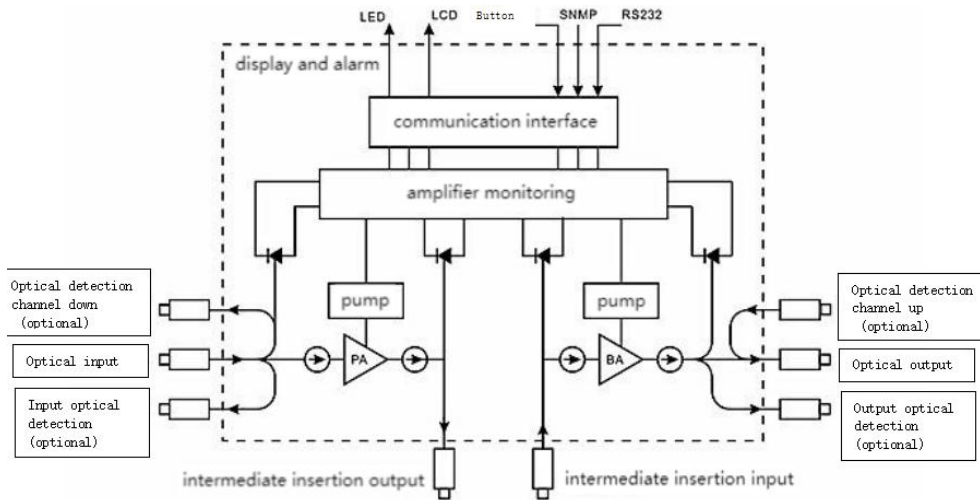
LED
LCD
Button
SNMP
RS232

display and alarm

communication interface

amplifier monitoring

Optical detection channel down (optional)

Optical input

Input optical detection (optional)

pump

PA

pump

BA

Optical detection channel up (optional)

Optical output

Output optical detection (optional)

intermediate insertion output

intermediate insertion input